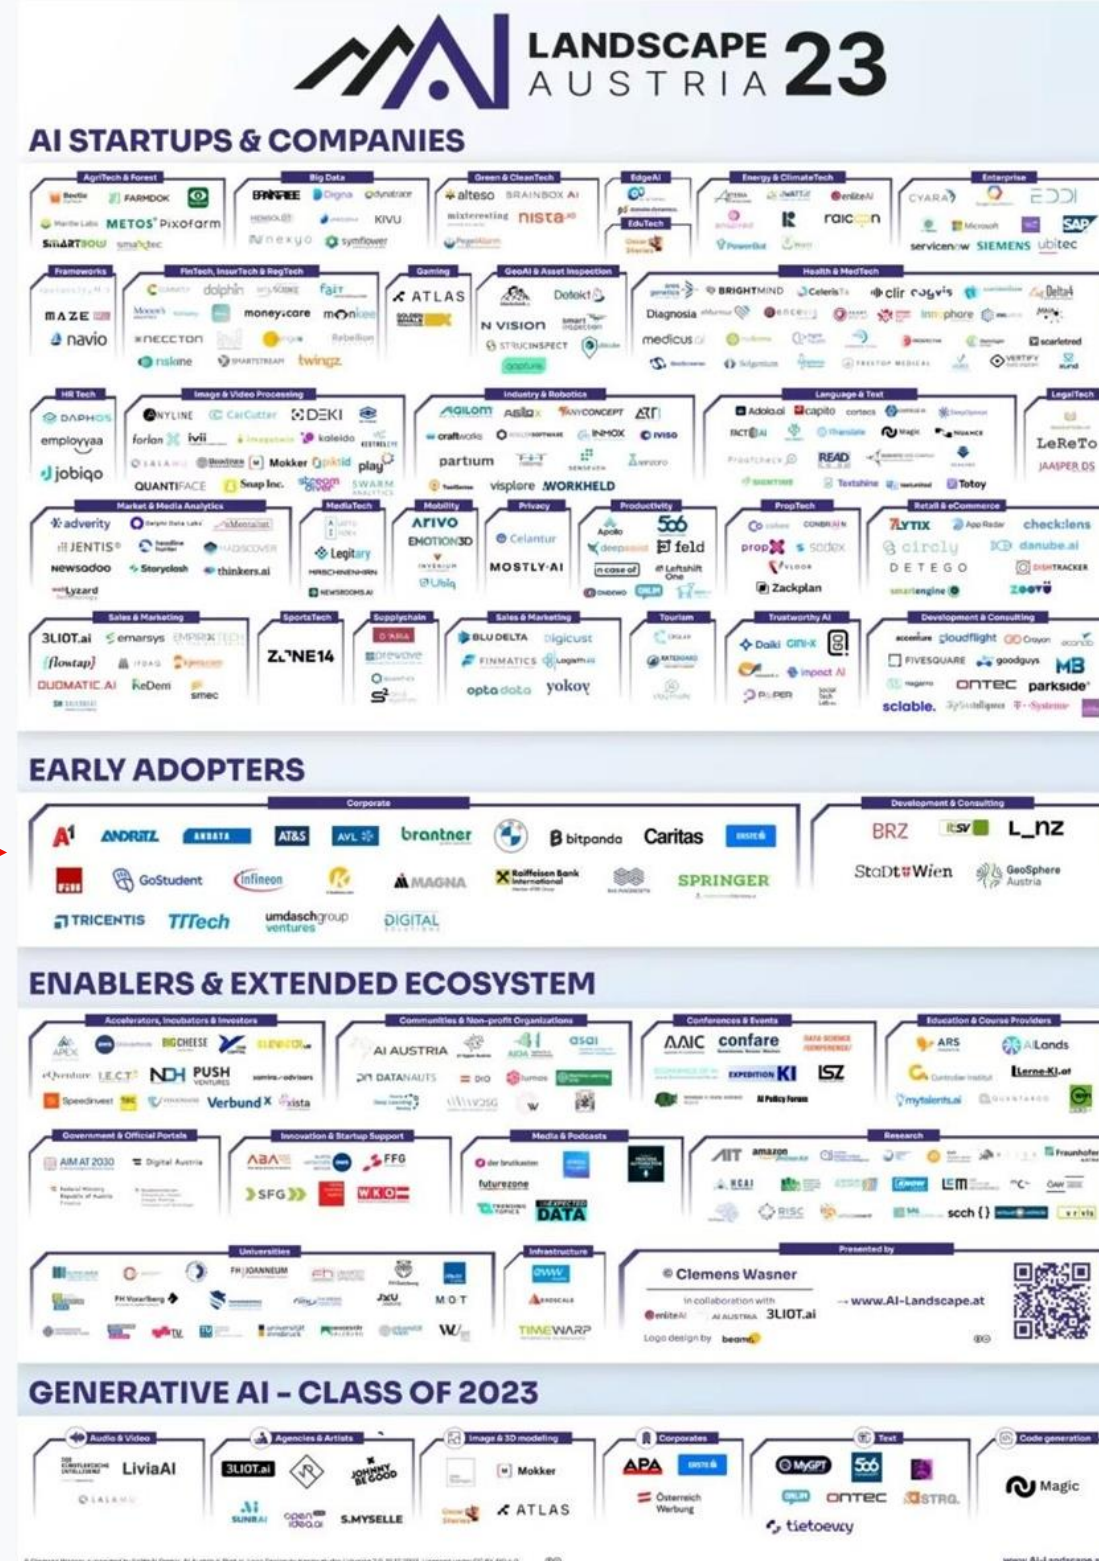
LANDSCAPE AUSTRIA 23

AI STARTUPS & COMPANIES

AgriTech & Forest
FARMDOK
METOS Pixofarm
SMARTBOW smaXtec

Big Data
Digna dynatrace
KIVU
nexyo symflower

Green & CleanTech
alteso BRAINBOX AI
nista

EdgeAI

EduTech

Energy & ClimateTech
enliteAI
raicoon

Enterprise
CYARA
Microsoft SAP
servicenow SIEMENS ubitec

Frameworks
MAZE
navio

FinTech, InsurTech & RegTech
dolphin fair
moneycare monkee
NECCTON
riskine twingz

Gaming
ATLAS

GeoAI & Asset Inspection
Dotokt
N VISION
STRUCINSPECT

Health & MedTech
BRIGHTMIND Celeris
clir cogvis Delta4
Diagnosia
medicus imophore
scarletred

HR Tech
DAPHOS
employyaa
jobiqo

Image & Video Processing
NYLINE CarCutter DEKI
forlon
kaleido
Mokker
play
QUANTIFACE Snap Inc.
SWARM

Industry & Robotics
AGILOM Asiax ANYCONCEPT
craftworks INMOX
partium
visplore WORKHELD

Language & Text
Adolo.ai capito
READ
Textshine Totoy

LegalTech
LeReTo
JAASPER DS

Market & Media Analytics
adverity
JENTIS
Newsadoo Storyclash thinkers.ai
Lyzard

MediaTech
Legitary

Mobility
ARIVO
EMOTION3D
Ubiq

Privacy
Celantur
MOSTLY·AI

Productivity
506
feld
Leftshift One

PropTech
prop sodex
Zackplan

Retail & eCommerce
7LYTIX App Radar check:lens
circly danube.ai
DETEGO
ZOOTT

Sales & Marketing
3LIOT.ai emarsys
flowtap
DUOMATIC.AI KeDem
smec

SportsTech
ZONE14

Supplychain
S2

Sales & Marketing
BLU DELTA bigicust
FINMATICS
optadata yokoy

Tourism

Trustworthy AI
Daiki
impact AI
PLIPER

Development & Consulting
accenture cloudflight Craftworks
FIVESQUARE goodguys MB
ONTEC parkside
scrable. T-Systems

EARLY ADOPTERS

Corporate
A1 ANDRITZ AT&S AVL brantner bitpanda Caritas
GoStudent infineon MAGNA Raiffeisen Bank International SPRINGER
TRICENTIS TTTech umdaschgroup ventures DIGITAL

Development & Consulting
BRZ L_nz
StaDt Wien GeoSphere Austria

ENABLERS & EXTENDED ECOSYSTEM

Accelerators, Incubators & Investors
APEX BIGCHEESE
I.E.C.T. NDH PUSH VENTURES
Speedinvest Verbund X vista

Communities & Non-profit Organizations
AI AUSTRIA asai
DATANAUTS

Conferences & Events
AAIC confare
EXPEDITION KI ISZ
AI Policy Forum

Education & Course Providers
ARS AILands
Lerne-KI.at
mytalents.ai

Government & Official Portals
AIM AT 2030 Digital Austria

Innovation & Startup Support
ABA FFG
SFG WKO

Media & Podcasts
der brutkasten
futurezone
DATA

Research
AIT amazon Fraunhofer
LEM
scch

Universities
FH JOANNEUM
FH Vorarlberg
JKU MCI

Infrastructure
TIMEWARP

Presented by
© Clemens Wasner
in collaboration with
enliteAI AI AUSTRIA 3LIOT.ai
www.AI-Landscape.at
Logo design by beam

GENERATIVE AI - CLASS OF 2023

Audio & Video
LiviaAI

Agencies & Artists
3LIOT.ai
JOHNNY BE GOOD
SUNRAI openideal S.MYSELLE

Image & 3D modeling
Mokker
ATLAS

Corporates
APA
Österreich Werbung

Text
MyGPT 506
ONTEC STRG.
tietoevry

Code generation
Magic

www.AI-Landscape.at